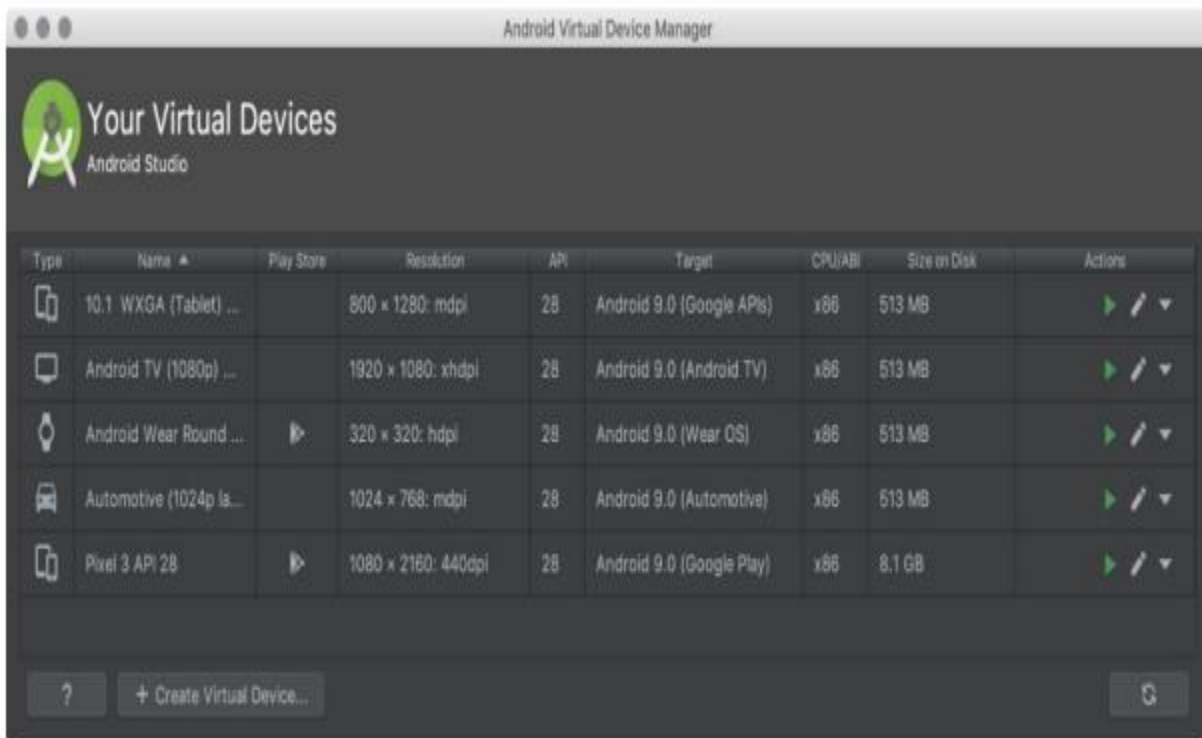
Android Virtual Device Manager

Your Virtual Devices
Android Studio

| Type | Name ▲ | Play Store | Resolution | API | Target | CPU/ABI | Size on Disk | Actions |
|---|---|---|---|---|---|---|---|---|
| | 10.1 WXGA (Tablet) ... | | 800 × 1280: mdpi | 28 | Android 9.0 (Google APIs) | x86 | 513 MB | |
| | Android TV (1080p) ... | | 1920 × 1080: xhdpi | 28 | Android 9.0 (Android TV) | x86 | 513 MB | |
| | Android Wear Round ... | | 320 × 320: hdpi | 28 | Android 9.0 (Wear OS) | x86 | 513 MB | |
| | Automotive (1024p la... | | 1024 × 768: mdpi | 28 | Android 9.0 (Automotive) | x86 | 513 MB | |
| | Pixel 3 API 28 | | 1080 × 2160: 440dpi | 28 | Android 9.0 (Google Play) | x86 | 8.1 GB | |

?

+ Create Virtual Device...